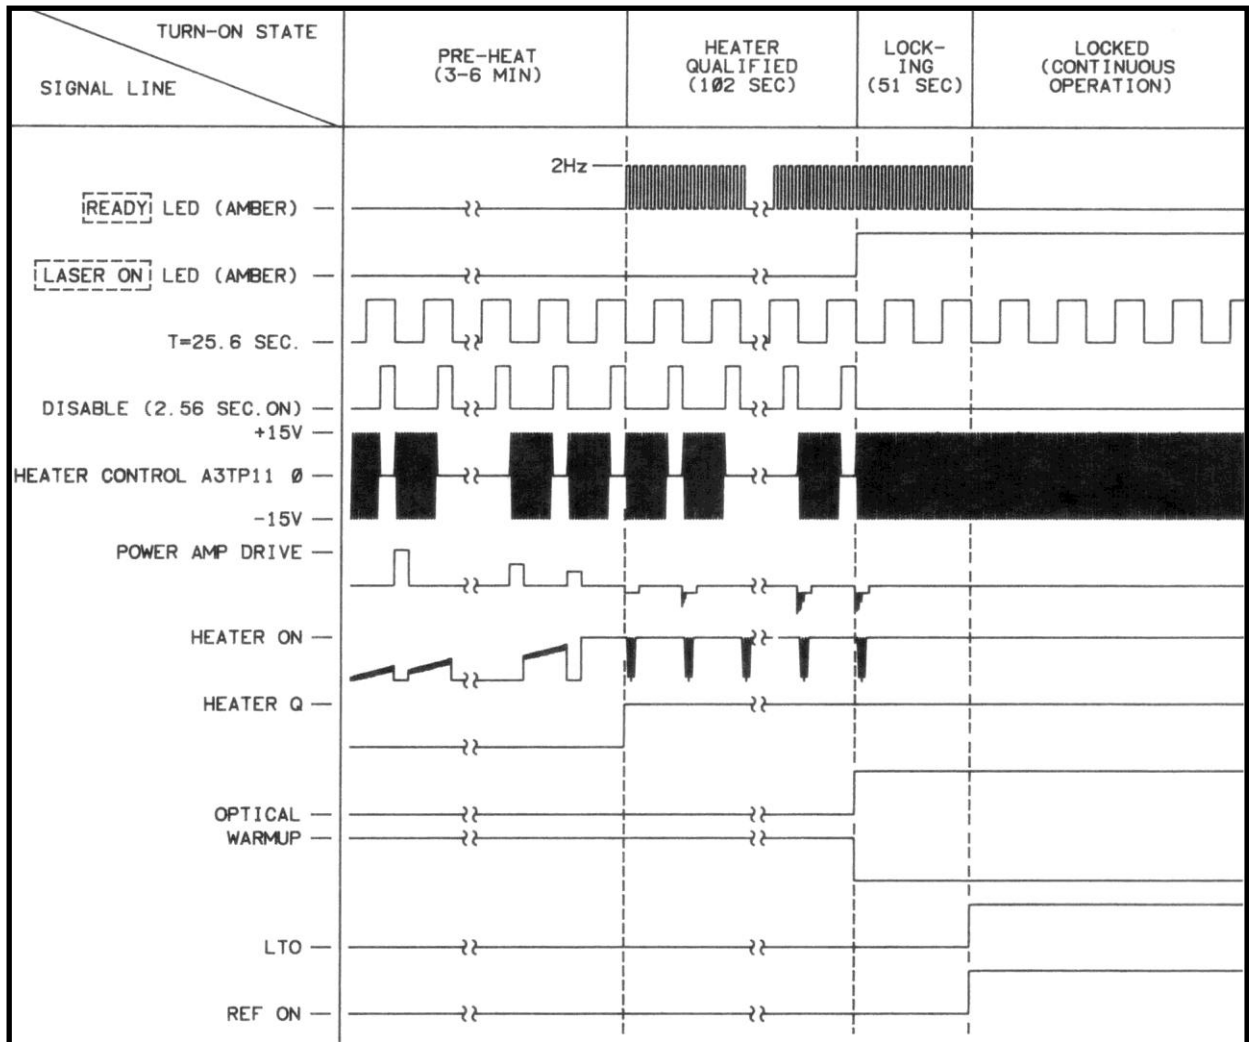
| TURN-ON STATE / SIGNAL LINE | PRE-HEAT (3-6 MIN) | HEATER QUALIFIED (1Ø2 SEC) | LOCK-ING (51 SEC) | LOCKED (CONTINUOUS OPERATION) |
|---|---|---|---|---|

2Hz

READY LED (AMBER)

LASER ON LED (AMBER)

T=25.6 SEC.

DISABLE (2.56 SEC. ON)

+15V

HEATER CONTROL A3TP11 Ø

-15V

POWER AMP DRIVE

HEATER ON

HEATER Q

OPTICAL

WARMUP

LTO

REF ON